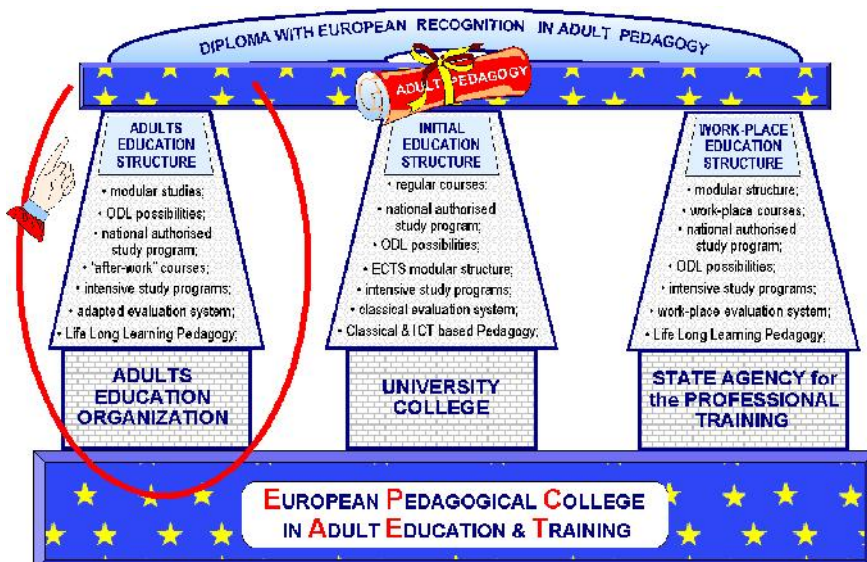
DIPLOMA WITH EUROPEAN RECOGNITION IN ADULT PEDAGOGY

ADULT PEDAGOGY

ADULTS EDUCATION STRUCTURE

• modular studies;
• ODL possibilities;
• national authorised study program;
• "after-work" courses;
• intensive study programs;
• adapted evaluation system;
• Life Long Learning Pedagogy;

ADULTS EDUCATION ORGANIZATION

INITIAL EDUCATION STRUCTURE

• regular courses;
• national authorised study program;
• ODL possibilities;
• ECTS modular structure;
• intensive study programs;
• classical evaluation system;
• Classical & ICT based Pedagogy;

UNIVERSITY COLLEGE

WORK-PLACE EDUCATION STRUCTURE

• modular structure;
• work-place courses;
• national authorised study program;
• ODL possibilities;
• intensive study programs;
• work-place evaluation system;
• Life Long Learning Pedagogy;

STATE AGENCY for the PROFESSIONAL TRAINING

EUROPEAN PEDAGOGICAL COLLEGE IN ADULT EDUCATION & TRAINING